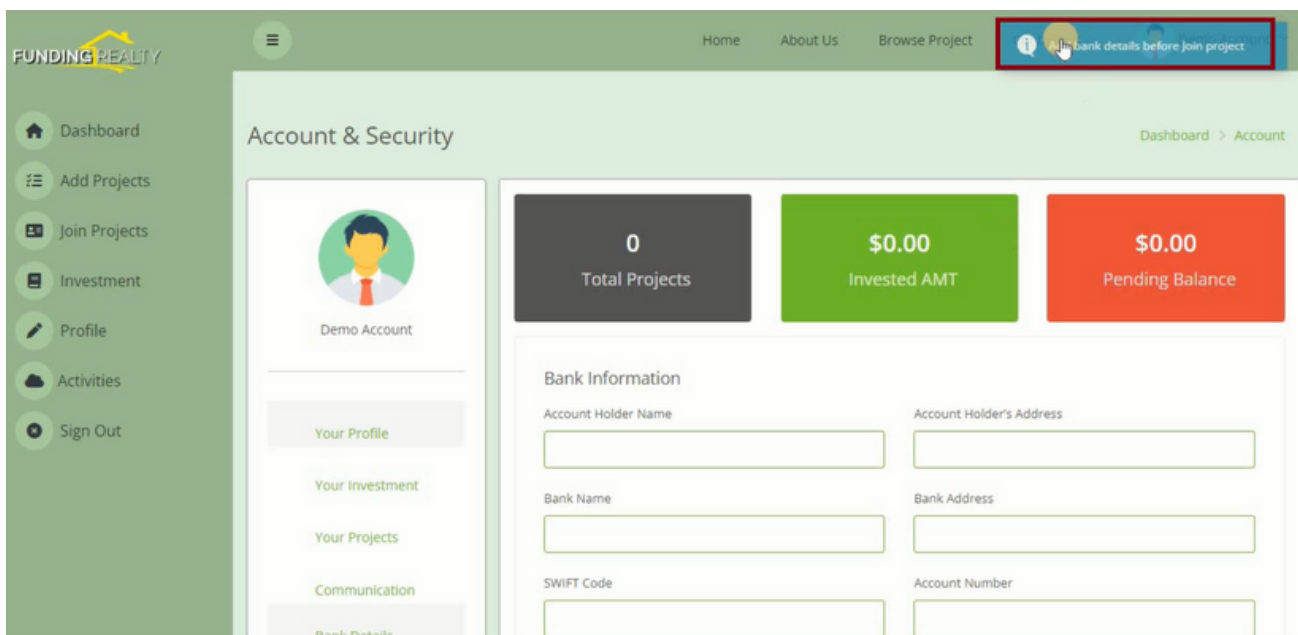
FUNDING REALTY

Home About Us Browse Project

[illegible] bank details before Join project

Dashboard
Add Projects
Join Projects
Investment
Profile
Activities
Sign Out

Account & Security

Dashboard > Account

Demo Account

Your Profile
Your Investment
Your Projects
Communication
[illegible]

0
Total Projects

$0.00
Invested AMT

$0.00
Pending Balance

Bank Information

Account Holder Name

Account Holder's Address

Bank Name

Bank Address

SWIFT Code

Account Number